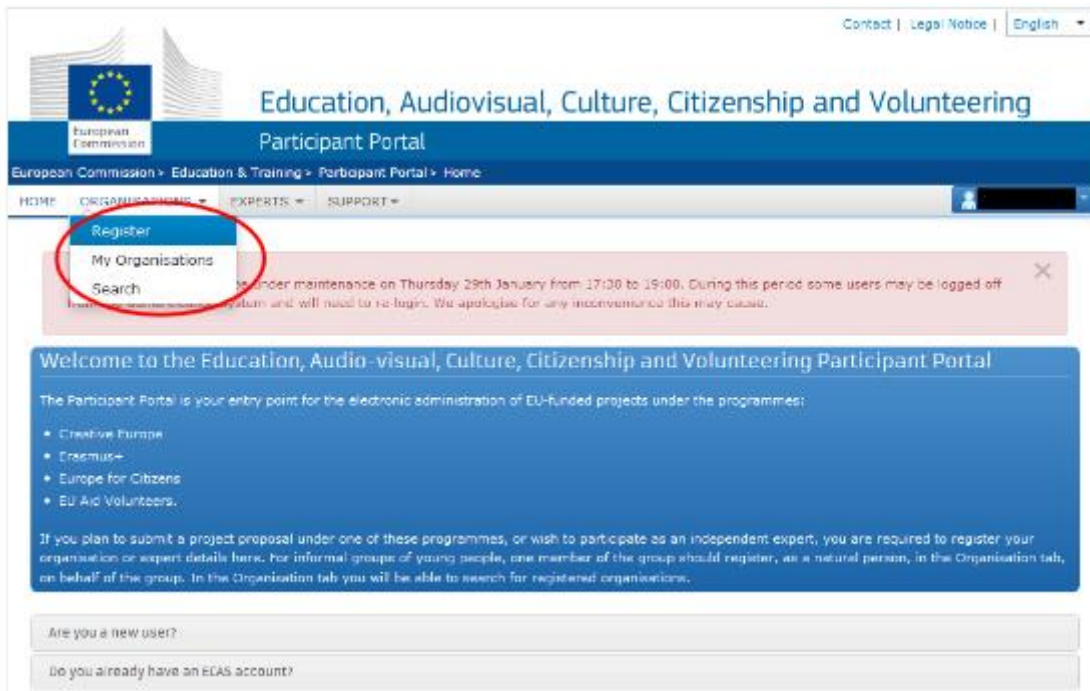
Contact | Legal Notice | English

European Commission

Education, Audiovisual, Culture, Citizenship and Volunteering

Participant Portal

European Commission > Education & Training > Participant Portal > Home

HOME ORGANISATIONS ▾ EXPERTS ▾ SUPPORT ▾

Register

My Organisations

Search

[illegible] under maintenance on Thursday 29th January from 17:30 to 19:00. During this period some users may be logged off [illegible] system and will need to re-login. We apologise for any inconvenience this may cause.

×

Welcome to the Education, Audio-visual, Culture, Citizenship and Volunteering Participant Portal

The Participant Portal is your entry point for the electronic administration of EU-funded projects under the programmes:

• Creative Europe
• Erasmus+
• Europe for Citizens
• EU Aid Volunteers.

If you plan to submit a project proposal under one of these programmes, or wish to participate as an independent expert, you are required to register your organisation or expert details here. For informal groups of young people, one member of the group should register, as a natural person, in the Organisation tab, on behalf of the group. In the Organisation tab you will be able to search for registered organisations.

Are you a new user?

Do you already have an ECAS account?